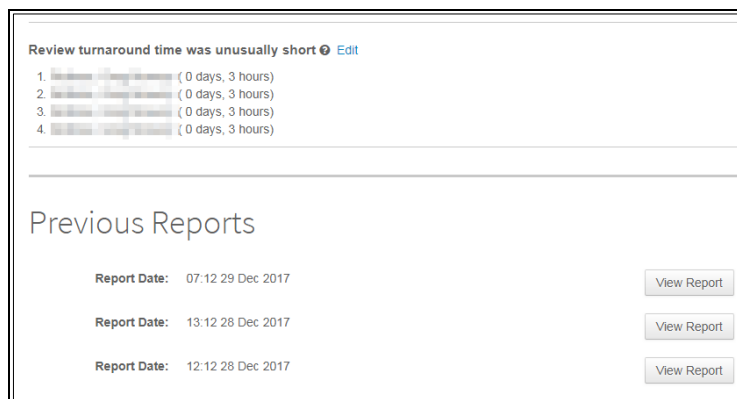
Review turnaround time was unusually short Edit

1. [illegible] ( 0 days, 3 hours)
2. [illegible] ( 0 days, 3 hours)
3. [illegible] ( 0 days, 3 hours)
4. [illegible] ( 0 days, 3 hours)

Previous Reports

Report Date: 07:12 29 Dec 2017 View Report

Report Date: 13:12 28 Dec 2017 View Report

Report Date: 12:12 28 Dec 2017 View Report